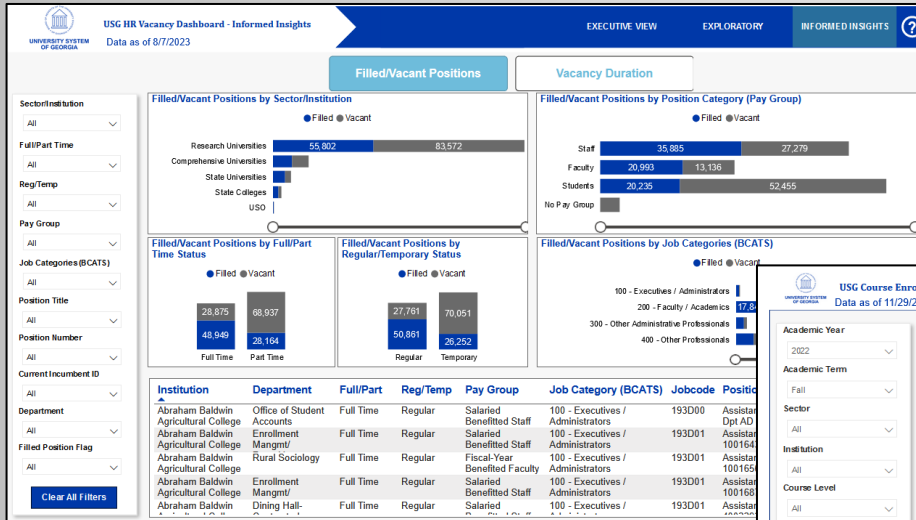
UNIVERSITY SYSTEM OF GEORGIA

USG HR Vacancy Dashboard - Informed Insights

Data as of 8/7/2023

EXECUTIVE VIEW

EXPLORATORY

INFORMED INSIGHTS

?

Filled/Vacant Positions

Vacancy Duration

Sector/Institution

All

Full/Part Time

All

Reg/Temp

All

Pay Group

All

Job Categories (BCATS)

All

Position Title

All

Position Number

All

Current Incumbent ID

All

Department

All

Filled Position Flag

All

Clear All Filters

Filled/Vacant Positions by Sector/Institution

Filled Vacant

Research Universities 55,802 83,572

Comprehensive Universities

State Universities

State Colleges

USO

Filled/Vacant Positions by Position Category (Pay Group)

Filled Vacant

Staff 35,885 27,279

Faculty 20,993 13,136

Students 20,235 52,455

No Pay Group

Filled/Vacant Positions by Full/Part Time Status

Filled Vacant

28,875 48,949 Full Time

68,937 28,164 Part Time

Filled/Vacant Positions by Regular/Temporary Status

Filled Vacant

27,761 50,861 Regular

70,051 26,252 Temporary

Filled/Vacant Positions by Job Categories (BCATS)

Filled Vacant

100 - Executives / Administrators

200 - Faculty / Academics 17,8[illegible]

300 - Other Administrative Professionals

400 - Other Professionals

| Institution | Department | Full/Part | Reg/Temp | Pay Group | Job Category (BCATS) | Jobcode | Positi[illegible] |
|---|---|---|---|---|---|---|---|
| Abraham Baldwin Agricultural College | Office of Student Accounts | Full Time | Regular | Salaried Benefited Staff | 100 - Executives / Administrators | 193D00 | Assistan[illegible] Dpt AD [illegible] |
| Abraham Baldwin Agricultural College | Enrollment Mangmt/ | Full Time | Regular | Salaried Benefited Staff | 100 - Executives / Administrators | 193D01 | Assistan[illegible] 100164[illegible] |
| Abraham Baldwin Agricultural College | Rural Sociology | Full Time | Regular | Fiscal-Year Benefited Faculty | 100 - Executives / Administrators | 193D01 | Assistan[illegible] 100165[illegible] |
| Abraham Baldwin Agricultural College | Enrollment Mangmt/ | Full Time | Regular | Salaried Benefited Staff | 100 - Executives / Administrators | 193D01 | Assistan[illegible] 100168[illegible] |
| Abraham Baldwin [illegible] | Dining Hall- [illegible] | Full Time | Regular | Salaried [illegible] | 100 - Executives / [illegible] | 193D01 | Assistan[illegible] |

UNIVERSITY SYSTEM OF GEORGIA

USG Course Enro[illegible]

Data as of 11/29/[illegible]

Academic Year

2022

Academic Term

Fall

Sector

All

Institution

All

Course Level

All